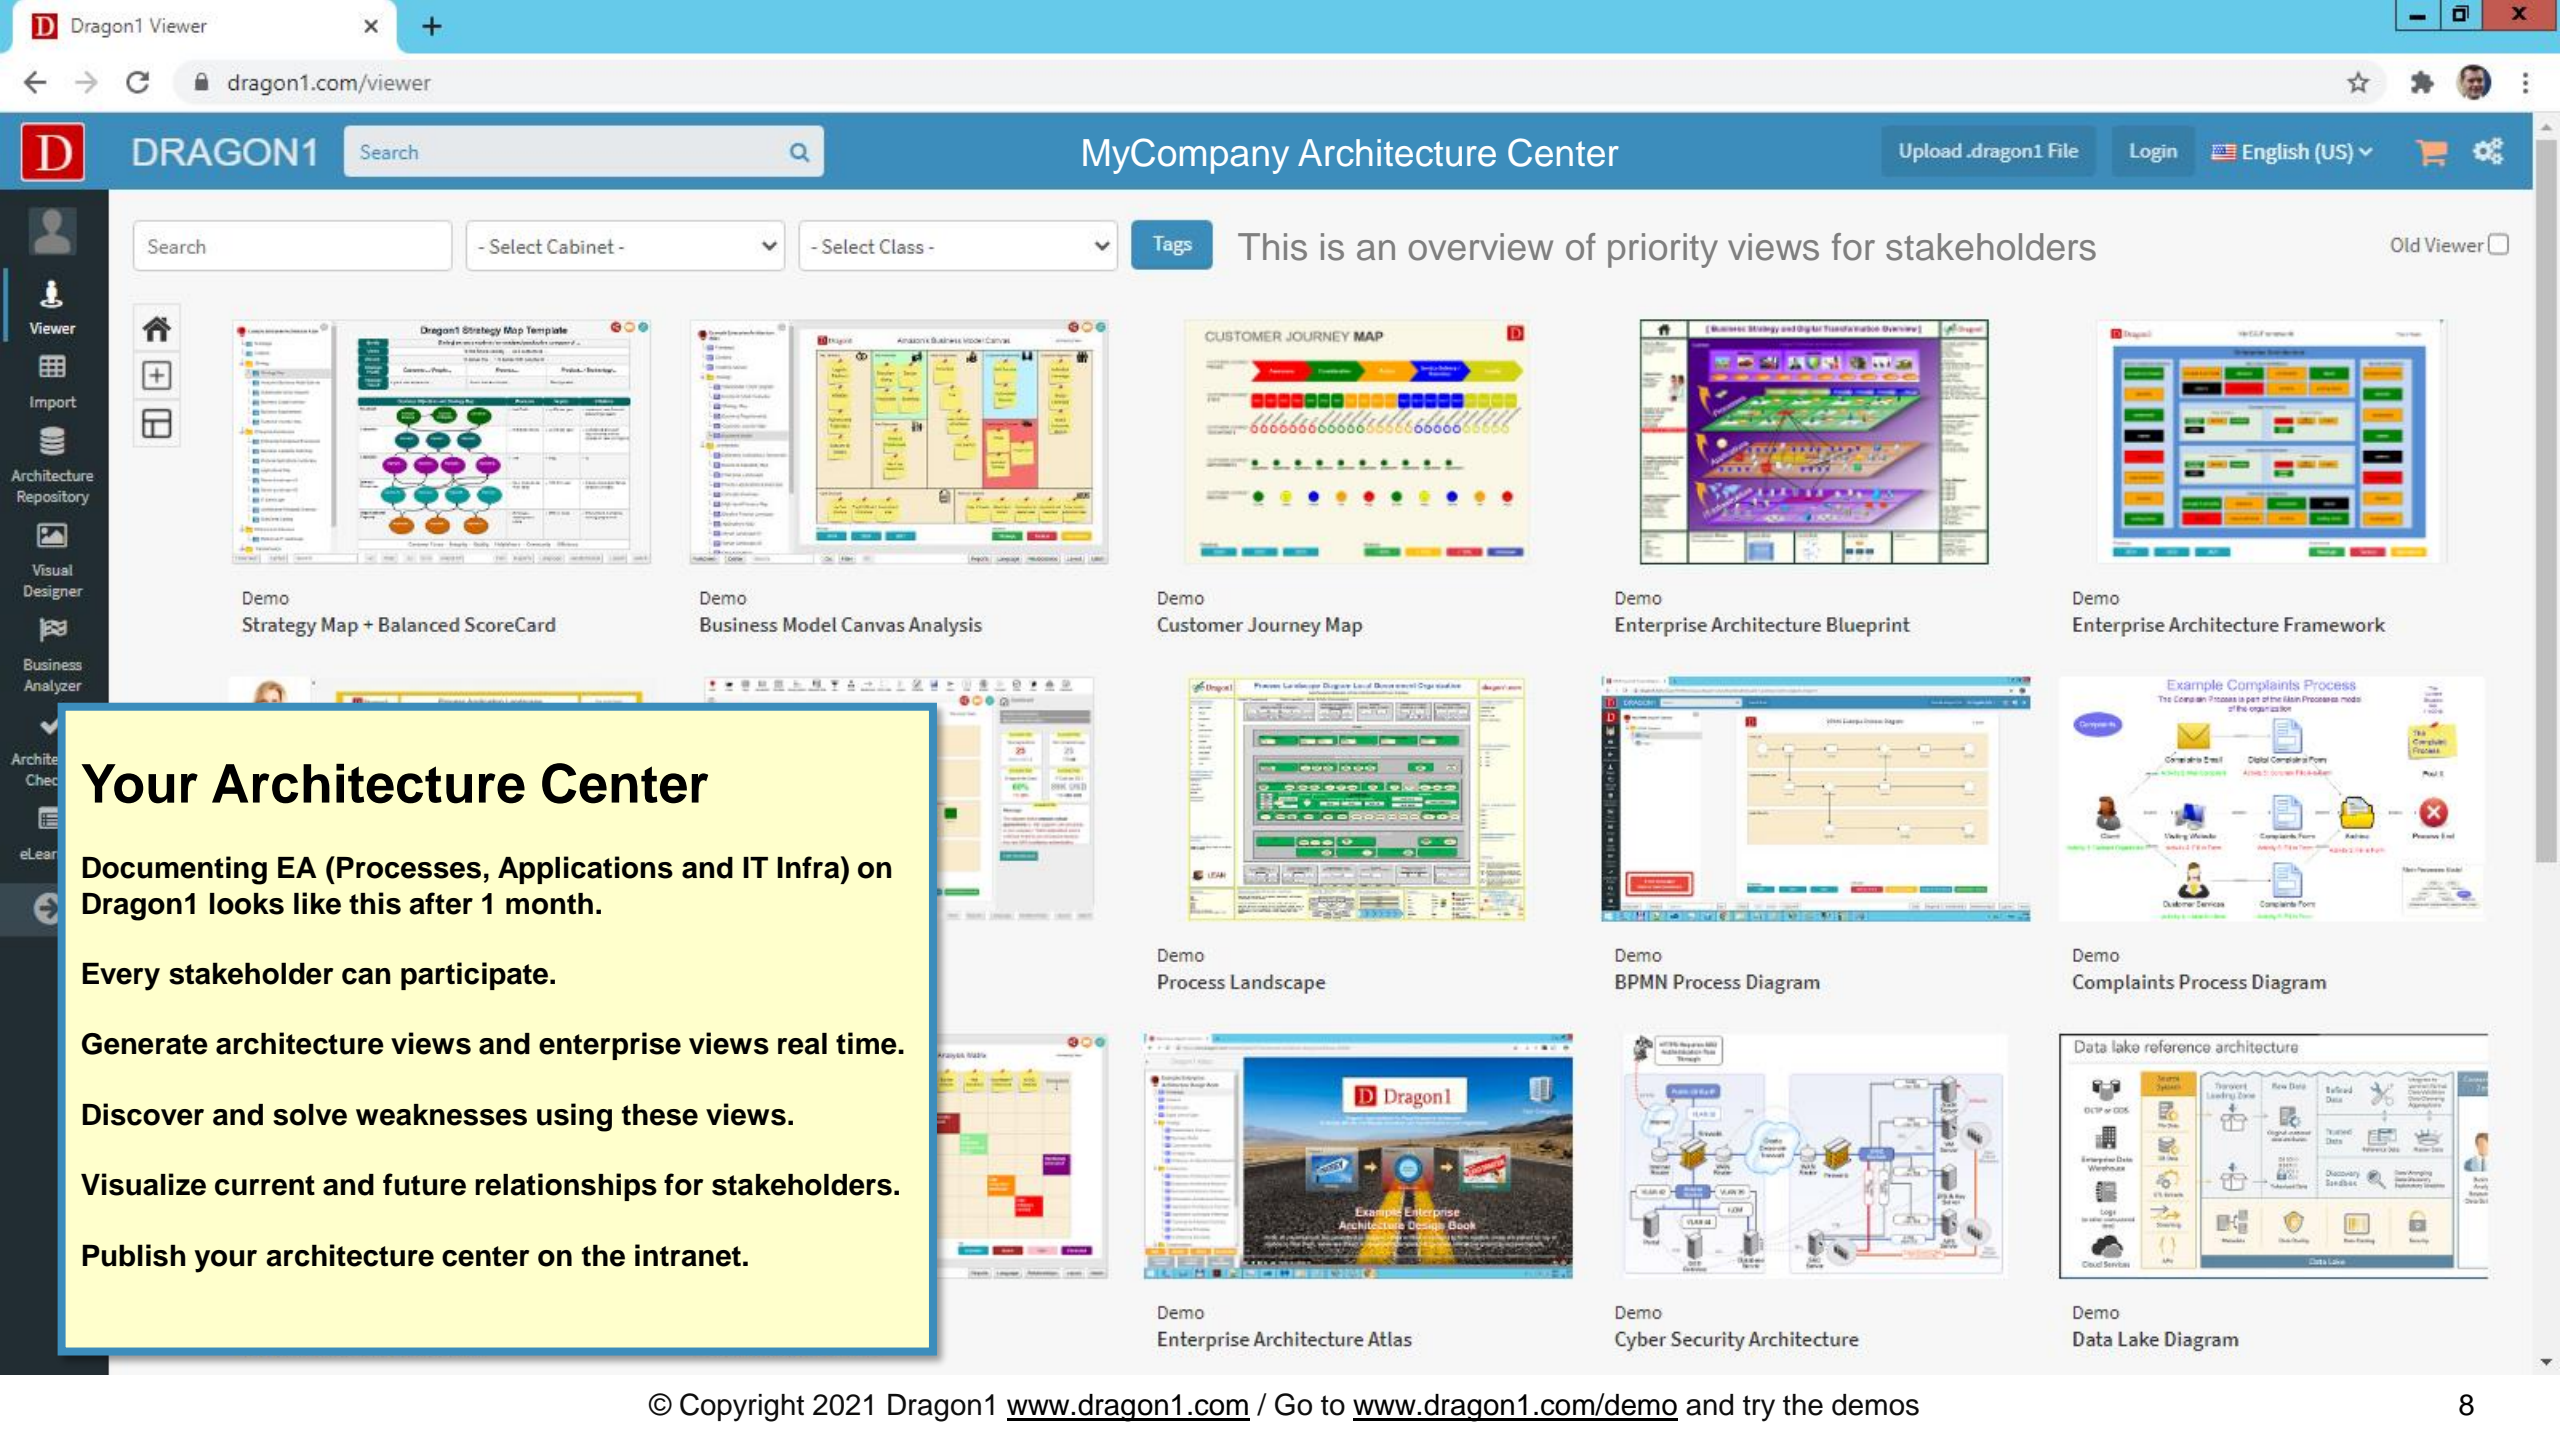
Dragon1 Viewer

dragon1.com/viewer

DRAGON1 Search MyCompany Architecture Center Upload .dragon1 File Login English (US)

Viewer
Import
Architecture Repository
Visual Designer
Business Analyzer
Archite Chec
eLear

Search - Select Cabinet - - Select Class - Tags This is an overview of priority views for stakeholders Old Viewer

Demo
Strategy Map + Balanced ScoreCard

Demo
Business Model Canvas Analysis

Demo
Customer Journey Map

Demo
Enterprise Architecture Blueprint

Demo
Enterprise Architecture Framework

Demo
Process Landscape

Demo
BPMN Process Diagram

Demo
Complaints Process Diagram

Demo
Enterprise Architecture Atlas

Demo
Cyber Security Architecture

Demo
Data Lake Diagram

Your Architecture Center

Documenting EA (Processes, Applications and IT Infra) on Dragon1 looks like this after 1 month.

Every stakeholder can participate.

Generate architecture views and enterprise views real time.

Discover and solve weaknesses using these views.

Visualize current and future relationships for stakeholders.

Publish your architecture center on the intranet.

© Copyright 2021 Dragon1 www.dragon1.com / Go to www.dragon1.com/demo and try the demos 8